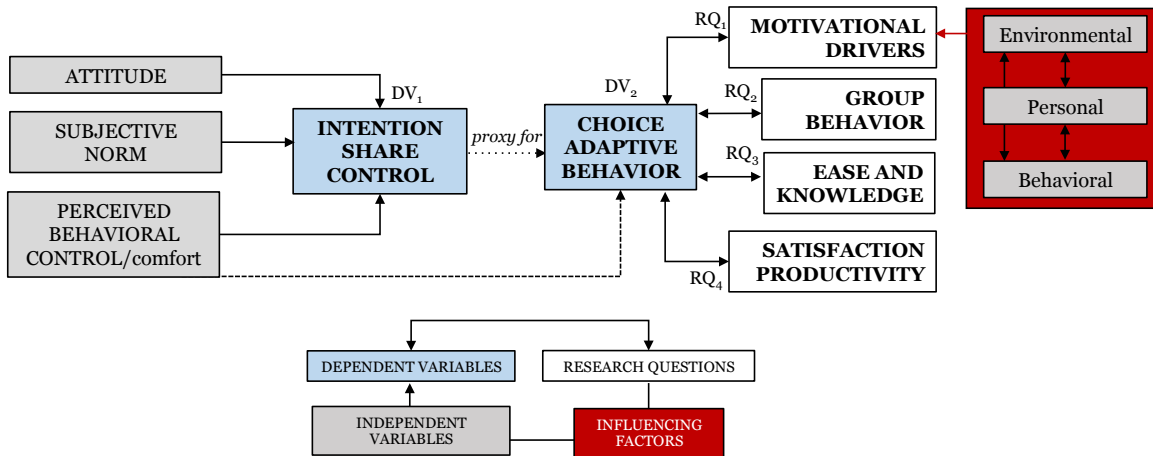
ATTITUDE

SUBJECTIVE NORM

PERCEIVED BEHAVIORAL CONTROL/comfort

$DV_1$

INTENTION SHARE CONTROL

proxy for

$DV_2$

CHOICE ADAPTIVE BEHAVIOR

$RQ_1$

MOTIVATIONAL DRIVERS

$RQ_2$

GROUP BEHAVIOR

$RQ_3$

EASE AND KNOWLEDGE

SATISFACTION PRODUCTIVITY

$RQ_4$

Environmental

Personal

Behavioral

DEPENDENT VARIABLES

RESEARCH QUESTIONS

INDEPENDENT VARIABLES

INFLUENCING FACTORS